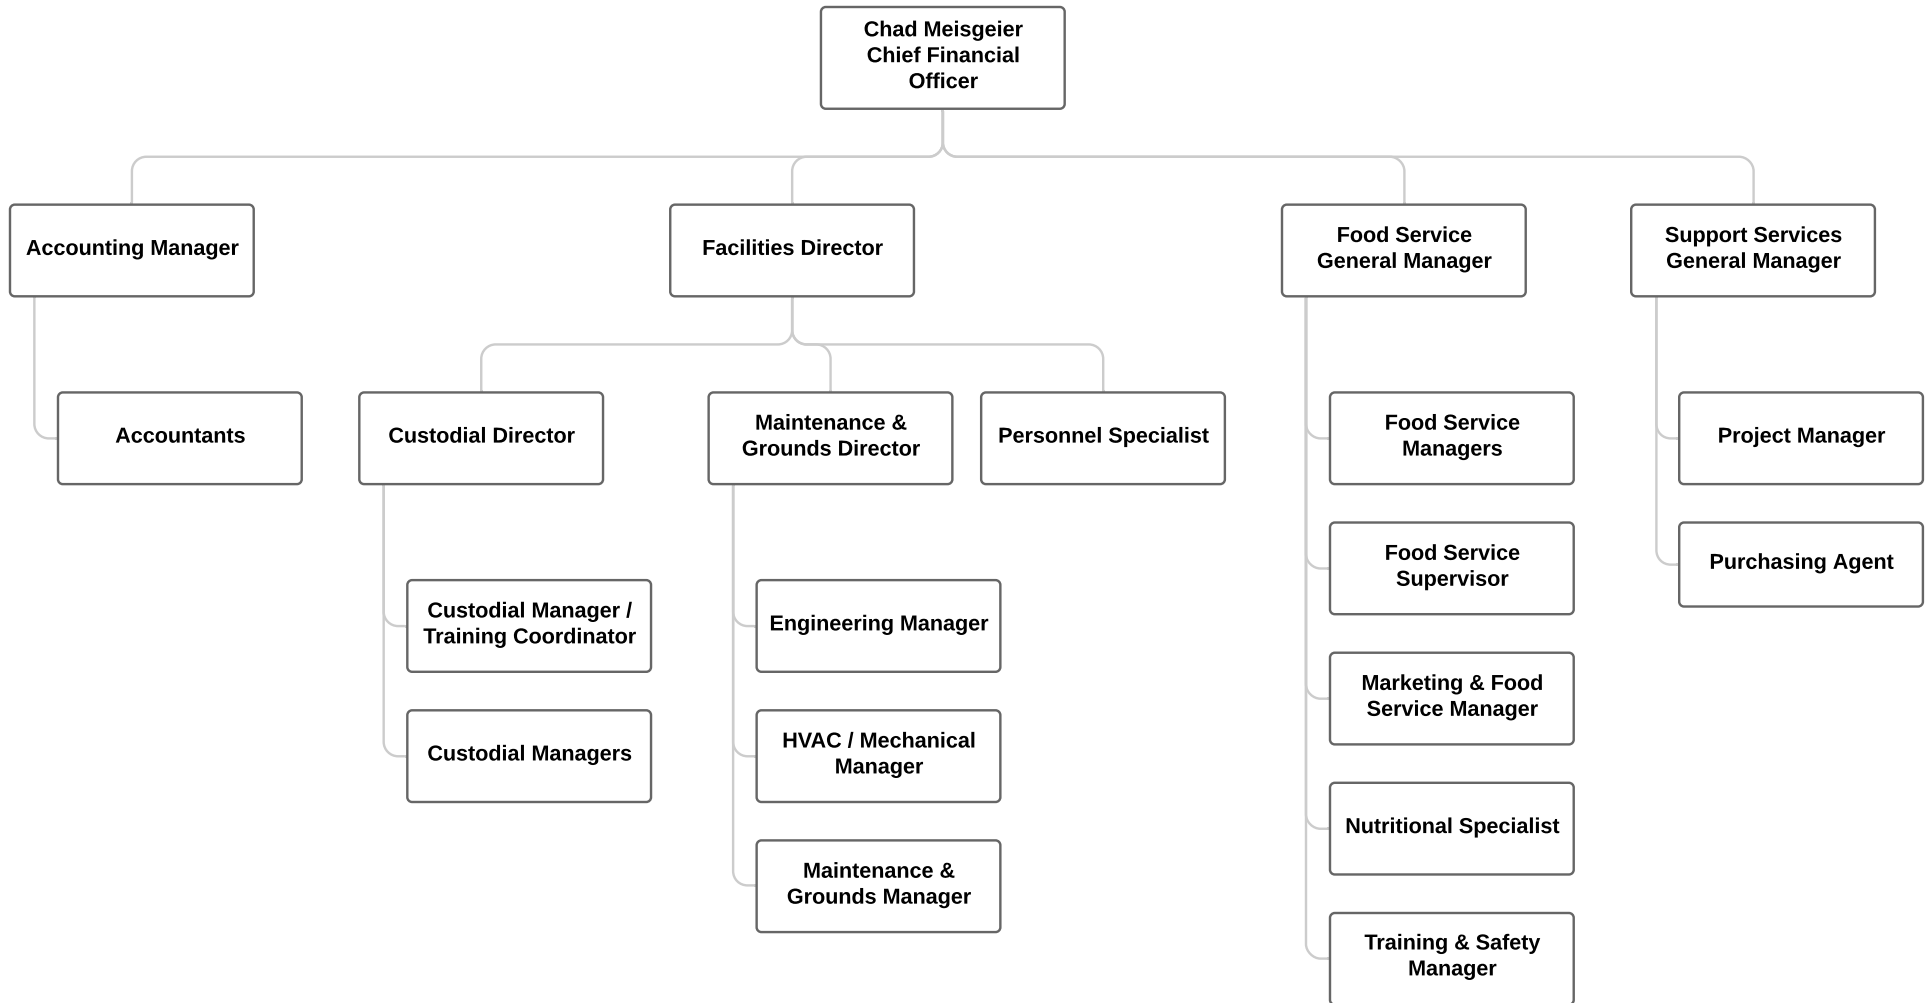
Chad Meisgeier
Chief Financial Officer

Accounting Manager

Accountants

Facilities Director

Custodial Director

Custodial Manager / Training Coordinator

Custodial Managers

Maintenance & Grounds Director

Engineering Manager

HVAC / Mechanical Manager

Maintenance & Grounds Manager

Personnel Specialist

Food Service General Manager

Food Service Managers

Food Service Supervisor

Marketing & Food Service Manager

Nutritional Specialist

Training & Safety Manager

Support Services General Manager

Project Manager

Purchasing Agent